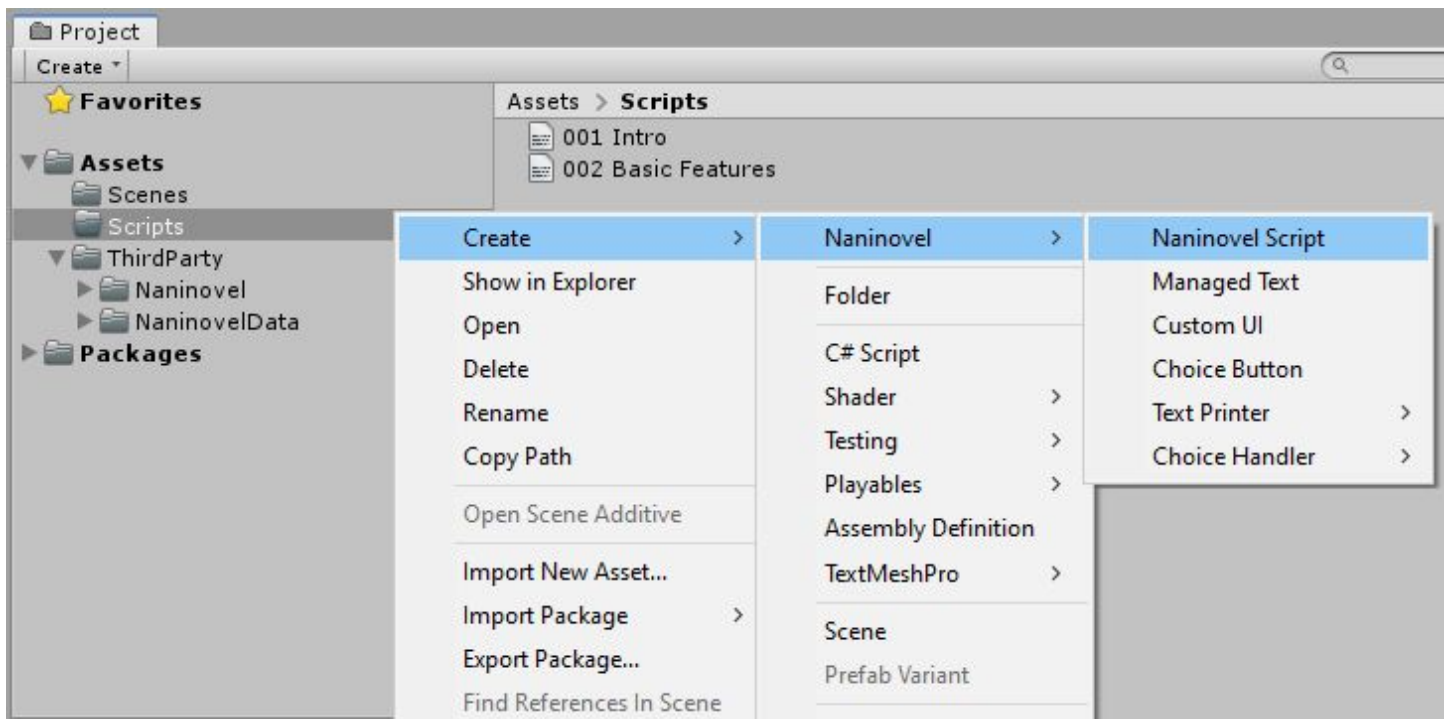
Project
Create
Favorites
Assets
Scenes
Scripts
ThirdParty
Naninovel
NaninovelData
Packages

Assets > Scripts
001 Intro
002 Basic Features

Create
Show in Explorer
Open
Delete
Rename
Copy Path
Open Scene Additive
Import New Asset...
Import Package
Export Package...
Find References In Scene

Naninovel
Folder
C# Script
Shader
Testing
Playables
Assembly Definition
TextMeshPro
Scene
Prefab Variant

Naninovel Script
Managed Text
Custom UI
Choice Button
Text Printer
Choice Handler